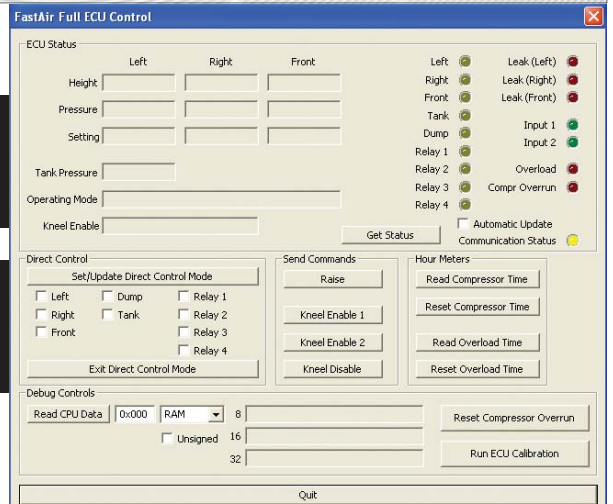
FastAir Full ECU Control

ECU Status

| | Left | Right | Front |
|---|---|---|---|
| Height | | | |
| Pressure | | | |
| Setting | | | |

Tank Pressure

Operating Mode

Kneel Enable

Left
Right
Front
Tank
Dump
Relay 1
Relay 2
Relay 3
Relay 4

Leak (Left)
Leak (Right)
Leak (Front)
Input 1
Input 2
Overload
Compr Overrun

Automatic Update

Get Status

Communication Status

Direct Control

Set/Update Direct Control Mode

Left
Right
Front
Dump
Tank
Relay 1
Relay 2
Relay 3
Relay 4

Exit Direct Control Mode

Send Commands

Raise

Kneel Enable 1

Kneel Enable 2

Kneel Disable

Hour Meters

Read Compressor Time

Reset Compressor Time

Read Overload Time

Reset Overload Time

Debug Controls

Read CPU Data

0x000

RAM

Unsigned

8

16

32

Reset Compressor Overrun

Run ECU Calibration

Quit